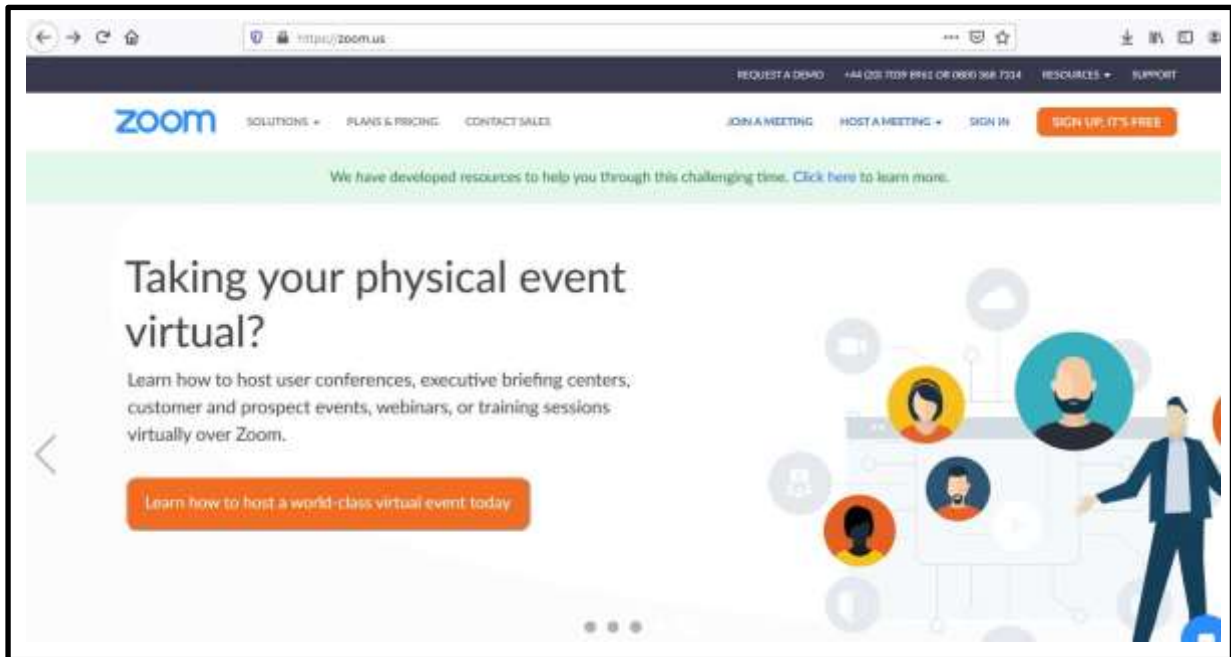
https://zoom.us

REQUEST A DEMO +44 (20) 7039 8961 OR 0800 368 7314 RESOURCES ▾ SUPPORT

zoom SOLUTIONS ▾ PLANS & PRICING CONTACT SALES JOIN A MEETING HOST A MEETING ▾ SIGN IN SIGN UP, IT'S FREE

We have developed resources to help you through this challenging time. Click here to learn more.

Taking your physical event virtual?

Learn how to host user conferences, executive briefing centers, customer and prospect events, webinars, or training sessions virtually over Zoom.

Learn how to host a world-class virtual event today